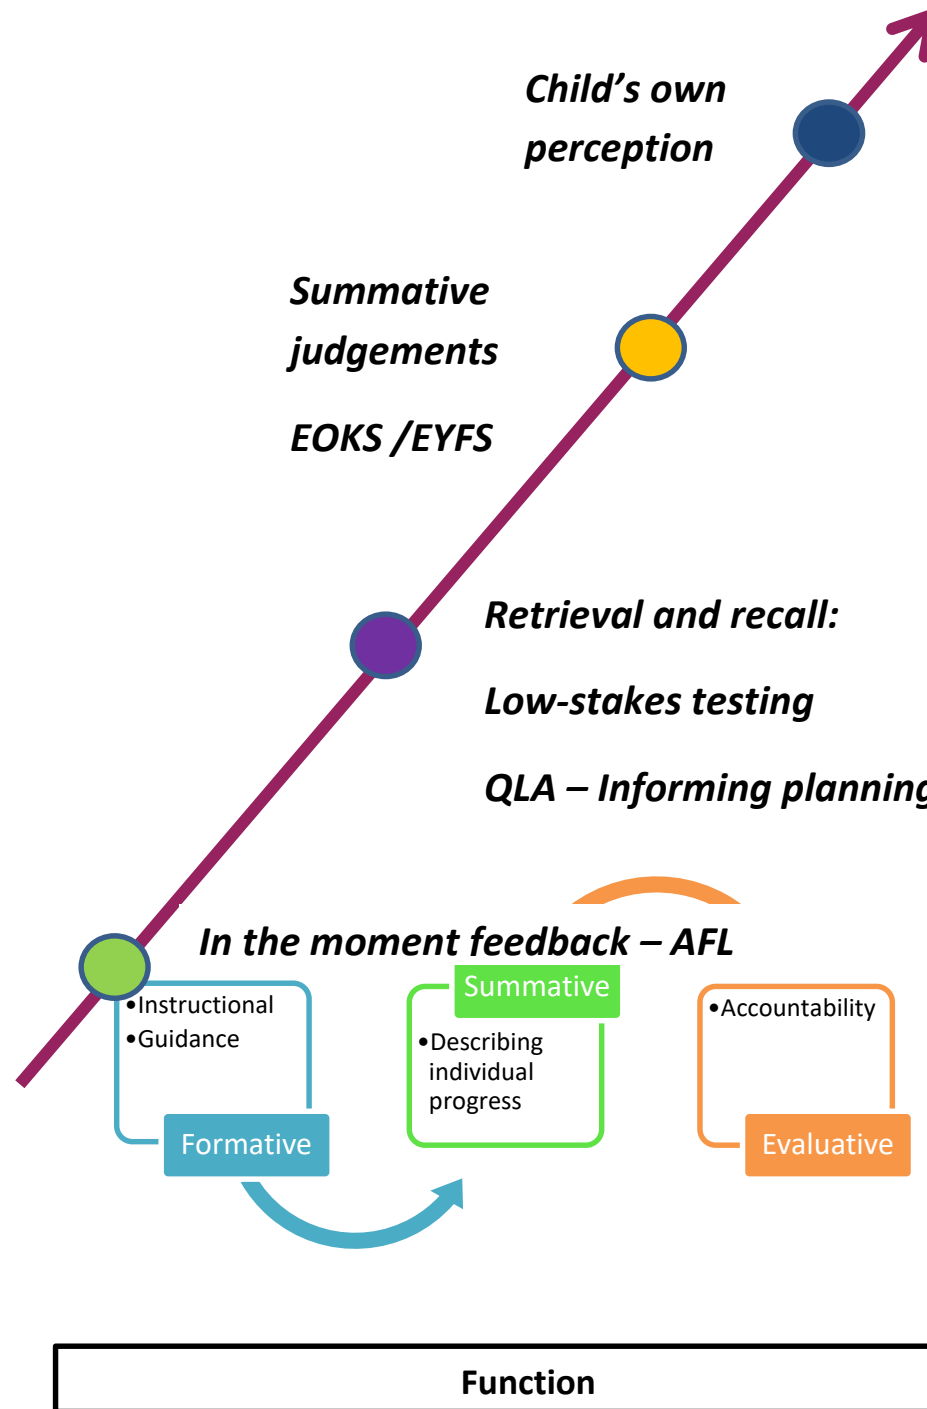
Child's own perception

Summative judgements

EOKS /EYFS

Retrieval and recall:

Low-stakes testing

QLA – Informing planning

In the moment feedback – AFL

•Instructional
•Guidance

Formative

Summative

•Describing individual progress

•Accountability

Evaluative

Function